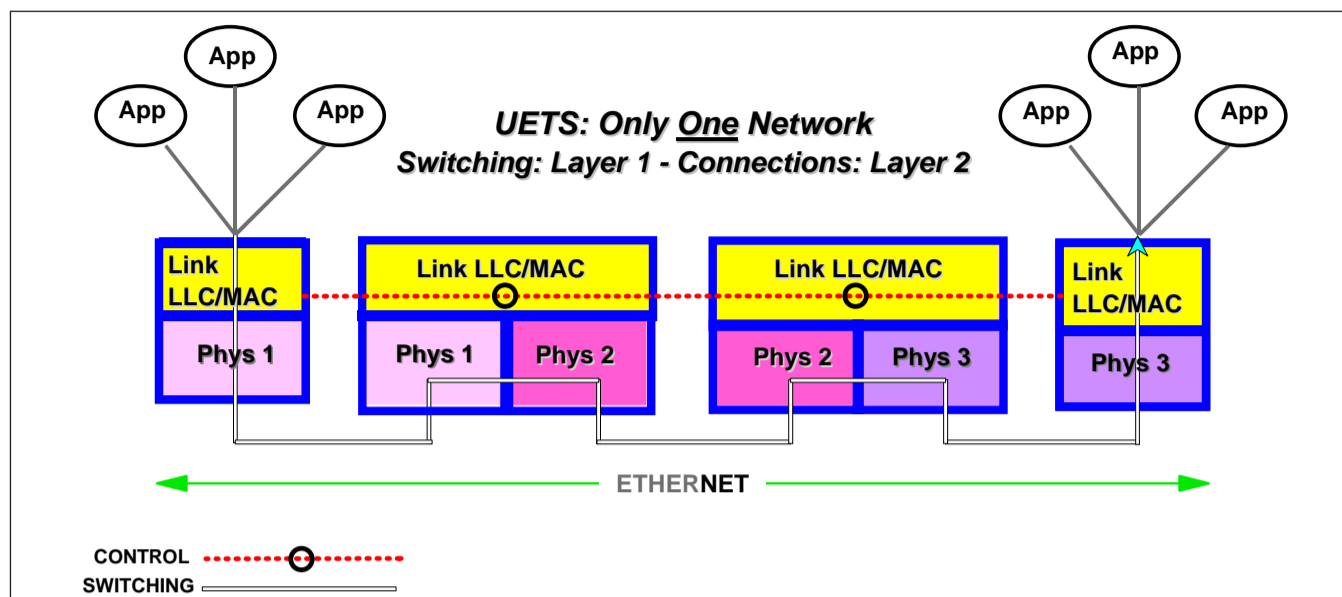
App

App

App

UETS: Only One Network

Switching: Layer 1 - Connections: Layer 2

App

App

App

Link LLC/MAC

Phys 1

Link LLC/MAC

Phys 1

Phys 2

Link LLC/MAC

Phys 2

Phys 3

Link LLC/MAC

Phys 3

ETHERNET

CONTROL

SWITCHING